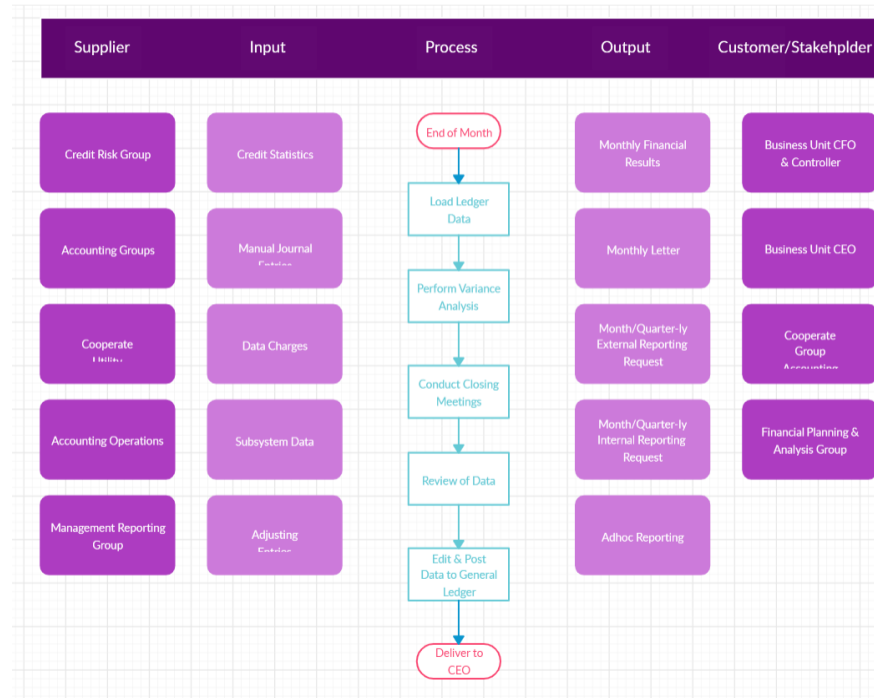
Supplier | Input | Process | Output | Customer/Stakehplder

Credit Risk Group

Accounting Groups

Cooperate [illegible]

Accounting Operations

Management Reporting Group

Credit Statistics

Manual Journal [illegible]

Data Charges

Subsystem Data

Adjusting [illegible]

End of Month

Load Ledger Data

Perform Variance Analysis

Conduct Closing Meetings

Review of Data

Edit & Post Data to General Ledger

Deliver to CEO

Monthly Financial Results

Monthly Letter

Month/Quarter-ly External Reporting Request

Month/Quarter-ly Internal Reporting Request

Adhoc Reporting

Business Unit CFO & Controller

Business Unit CEO

Cooperate Group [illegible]

Financial Planning & Analysis Group